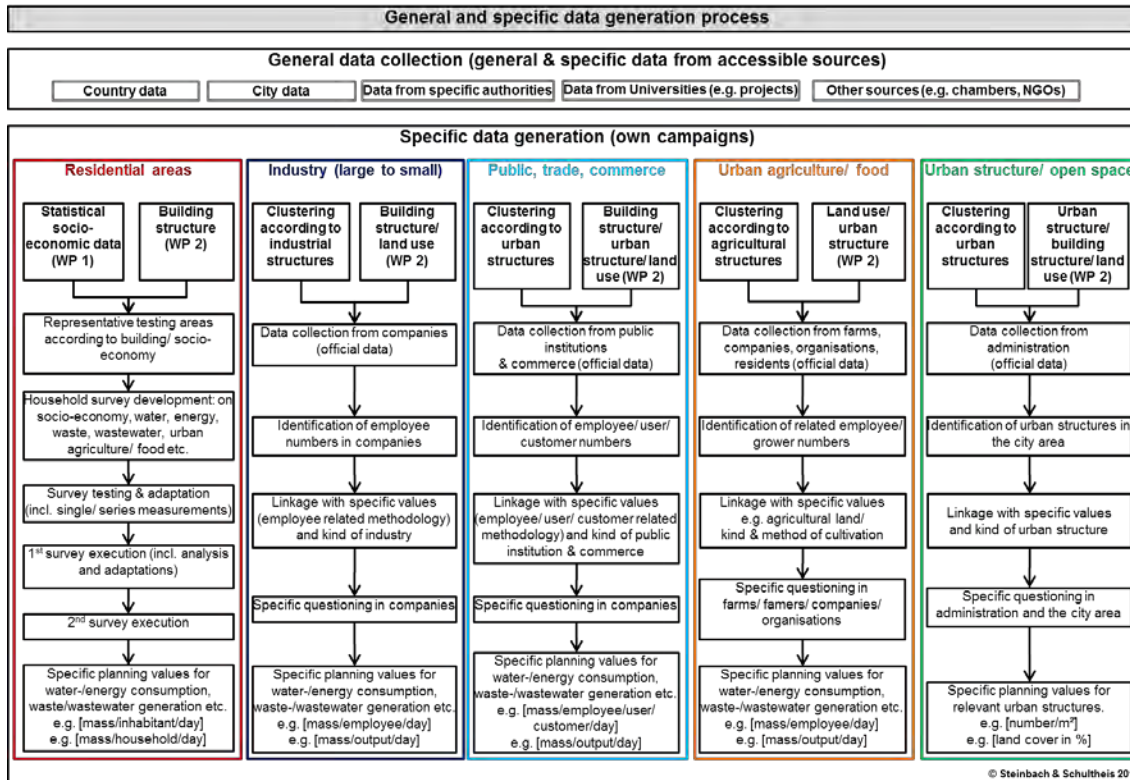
General and specific data generation process

General data collection (general & specific data from accessible sources)

Country data

City data

Data from specific authorities

Data from Universities (e.g. projects)

Other sources (e.g. chambers, NGOs)

Specific data generation (own campaigns)

Residential areas

Statistical socio-economic data (WP 1)

Building structure (WP 2)

Representative testing areas according to building/ socio-economy

Household survey development: on socio-economy, water, energy, waste, wastewater, urban agriculture/ food etc.

Survey testing & adaptation (incl. single/ series measurements)

1st survey execution (incl. analysis and adaptations)

2nd survey execution

Specific planning values for water-/energy consumption, waste/wastewater generation etc. e.g. [mass/inhabitant/day] e.g. [mass/household/day]

Industry (large to small)

Clustering according to industrial structures

Building structure/ land use (WP 2)

Data collection from companies (official data)

Identification of employee numbers in companies

Linkage with specific values (employee related methodology) and kind of industry

Specific questioning in companies

Specific planning values for water-/energy consumption, waste-/wastewater generation etc. e.g. [mass/employee/day] e.g. [mass/output/day]

Public, trade, commerce

Clustering according to urban structures

Building structure/ urban structure/ land use (WP 2)

Data collection from public institutions & commerce (official data)

Identification of employee/ user/ customer numbers

Linkage with specific values (employee/ user/ customer related methodology) and kind of public institution & commerce

Specific questioning in companies

Specific planning values for water-/energy consumption, waste-/wastewater generation etc. e.g. [mass/employee/user/ customer/day] e.g. [mass/output/day]

Urban agriculture/ food

Clustering according to agricultural structures

Land use/ urban structure (WP 2)

Data collection from farms, companies, organisations, residents (official data)

Identification of related employee/ grower numbers

Linkage with specific values e.g. agricultural land/ kind & method of cultivation

Specific questioning in farms/ famers/ companies/ organisations

Specific planning values for water-/energy consumption, waste-/wastewater generation etc. e.g. [mass/employee/day] e.g. [mass/output/day]

Urban structure/ open space

Clustering according to urban structures

Urban structure/ building structure/ land use (WP 2)

Data collection from administration (official data)

Identification of urban structures in the city area

Linkage with specific values and kind of urban structure

Specific questioning in administration and the city area

Specific planning values for relevant urban structures. e.g. [number/m²] e.g. [land cover in %]

© Steinbach & Schultheis 20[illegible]